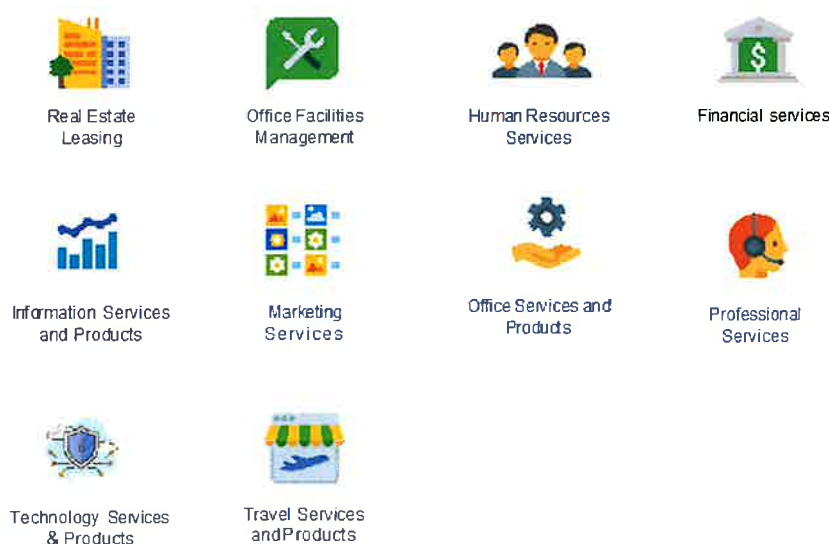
Real Estate Leasing

Office Facilities Management

Human Resources Services

Financial services

Information Services and Products

Marketing Services

Office Services and Products

Professional Services

Technology Services & Products

Travel Services and Products